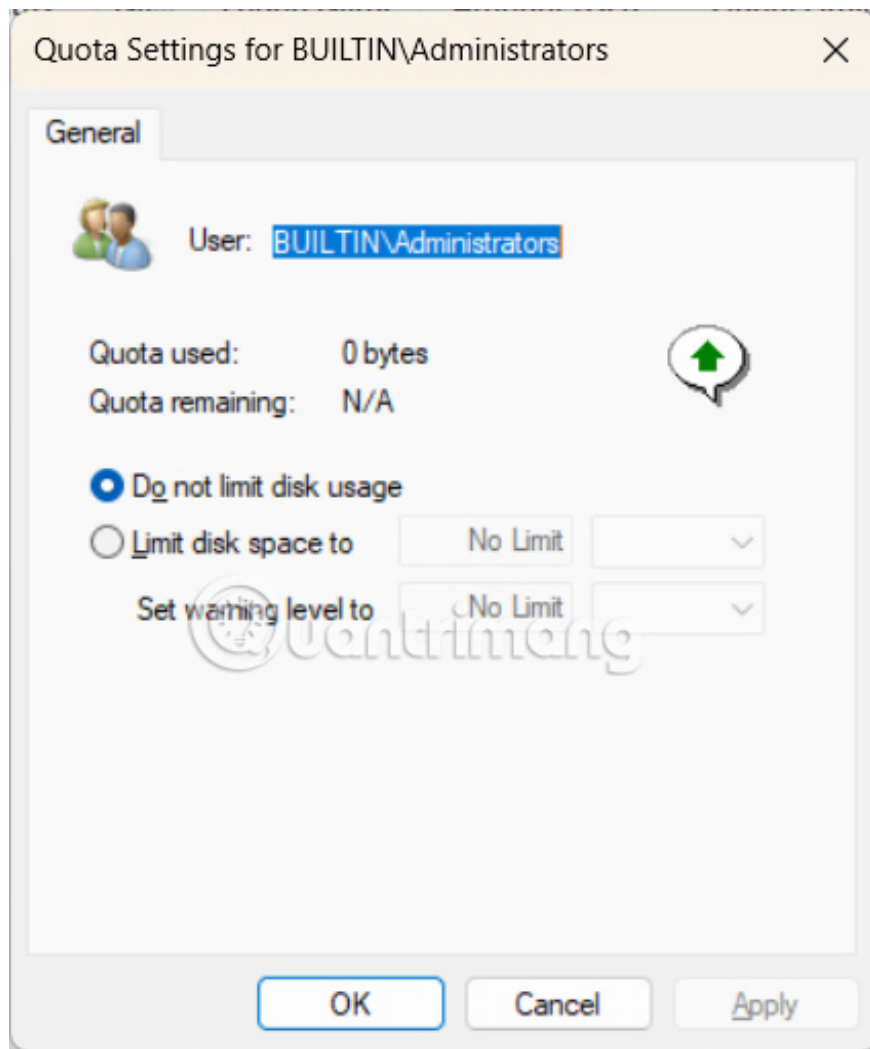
Quota Settings for BUILTIN\Administrators

General

User: BUILTIN\Administrators

Quota used: 0 bytes
Quota remaining: N/A

Do not limit disk usage
Limit disk space to No Limit
Set warning level to No Limit

quantrimang

OK Cancel Apply